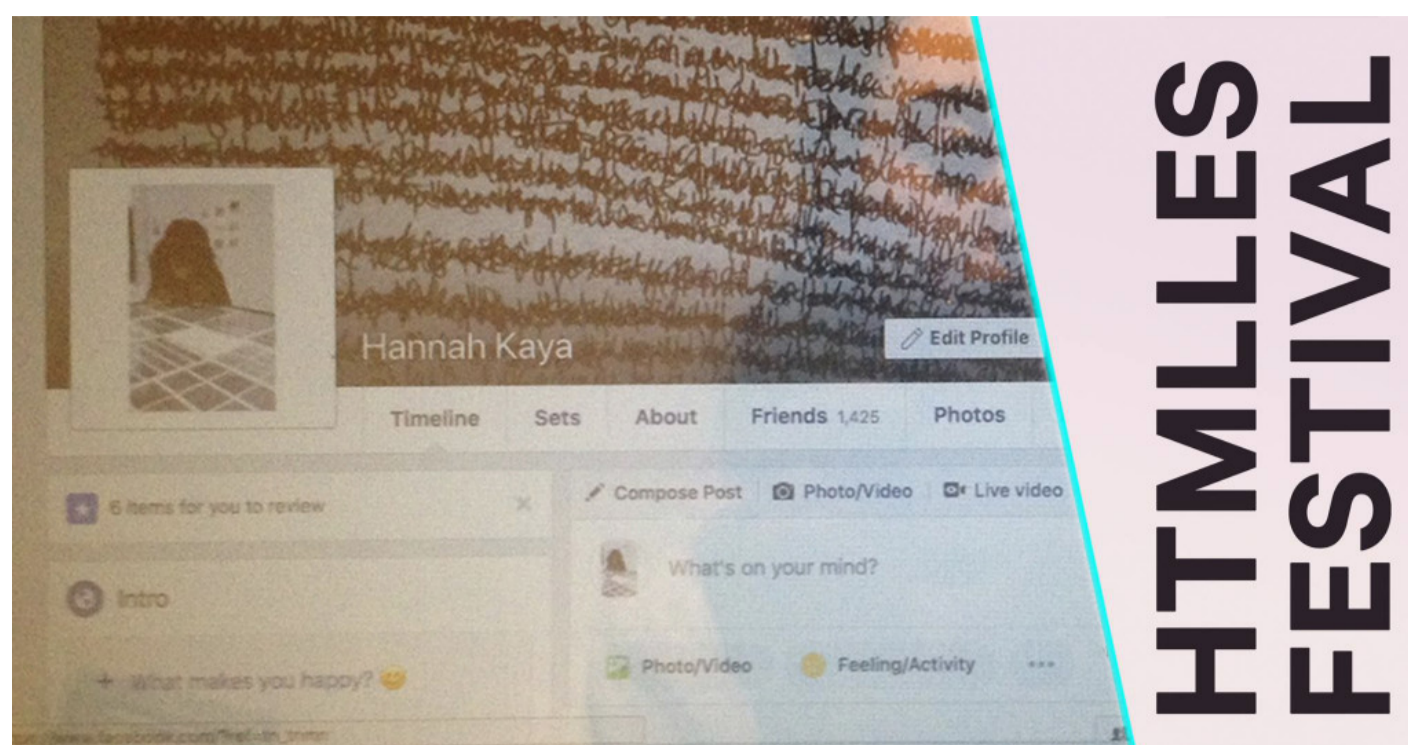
Hannah Kaya

Edit Profile

Timeline Sets About Friends 1,425 Photos

6 items for you to review

Intro

+ What makes you happy?

Compose Post Photo/Video Live video

What's on your mind?

Photo/Video Feeling/Activity ···

www.facebook.com/?ref=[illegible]

HTMLLES FESTIVAL